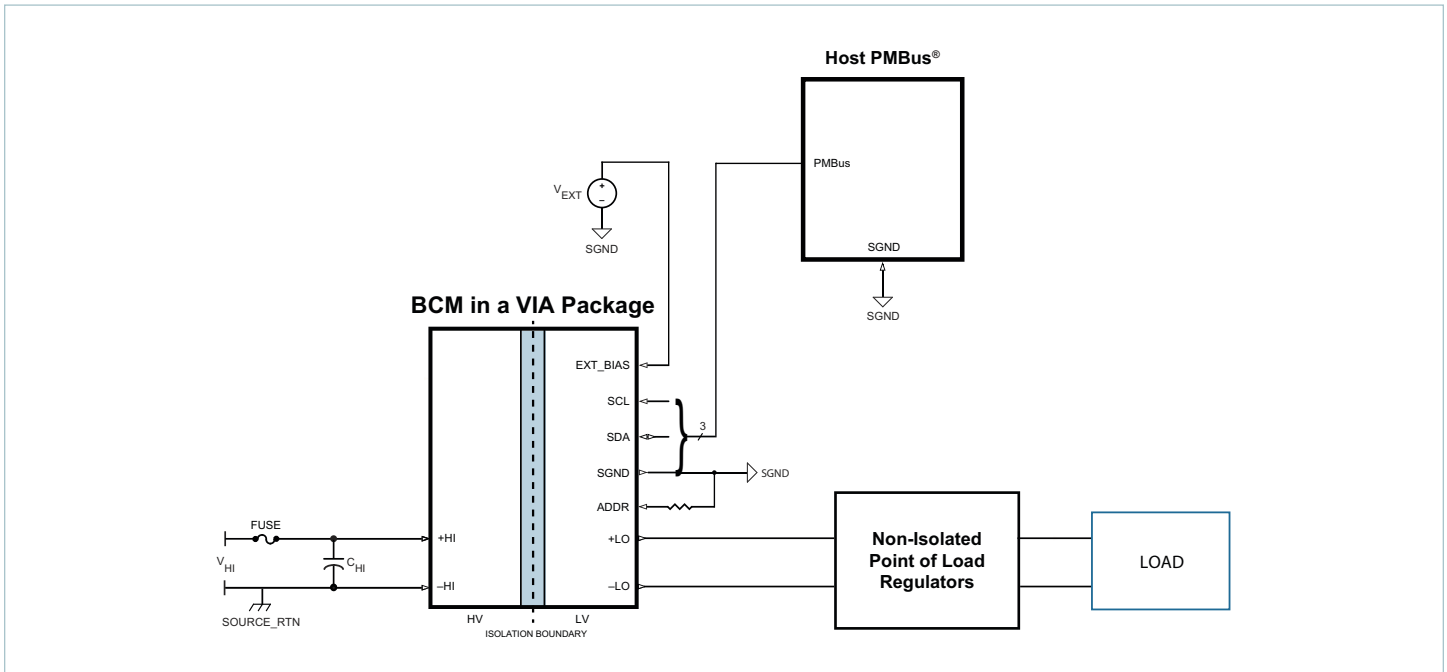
Host PMBus®

PMBus

SGND

SGND

$V_{EXT}$

+

–

SGND

BCM in a VIA Package

EXT_BIAS

SCL

SDA

3

SGND

SGND

ADDR

FUSE

+HI

$V_{HI}$

$C_{HI}$

–HI

SOURCE_RTN

+LO

–LO

HV

LV

ISOLATION BOUNDARY

Non-Isolated Point of Load Regulators

LOAD